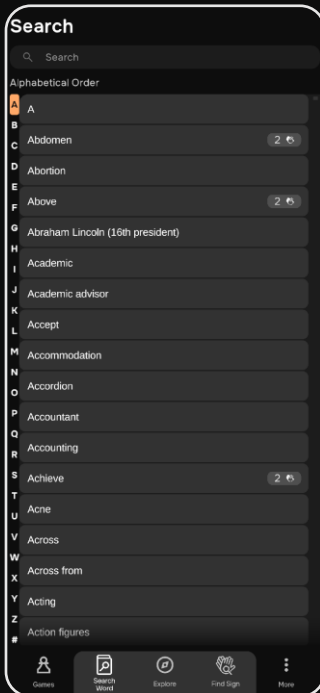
Search

Search

Alphabetical Order

A
B
C
D
E
F
G
H
I
J
K
L
M
N
O
P
Q
R
S
T
U
V
W
X
Y
Z
#

A
Abdomen 2
Abortion
Above 2
Abraham Lincoln (16th president)
Academic
Academic advisor
Accept
Accommodation
Accordion
Accountant
Accounting
Achieve 2
Acne
Across
Across from
Acting
Action figures

Games
Search Word
Explore
Find Sign
More